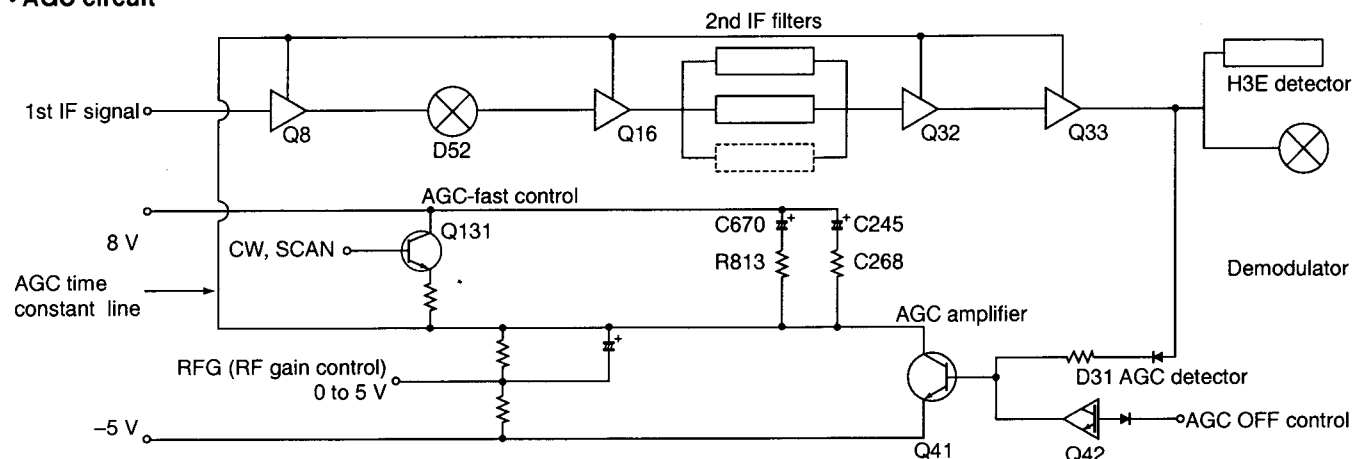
• AGC circuit

2nd IF filters

1st IF signal

Q8

D52

Q16

Q32

Q33

H3E detector

AGC-fast control

8 V

CW, SCAN

Q131

C670

C245

R813

C268

AGC time constant line

Demodulator

AGC amplifier

RFG (RF gain control) 0 to 5 V

D31 AGC detector

–5 V

Q41

Q42

AGC OFF control